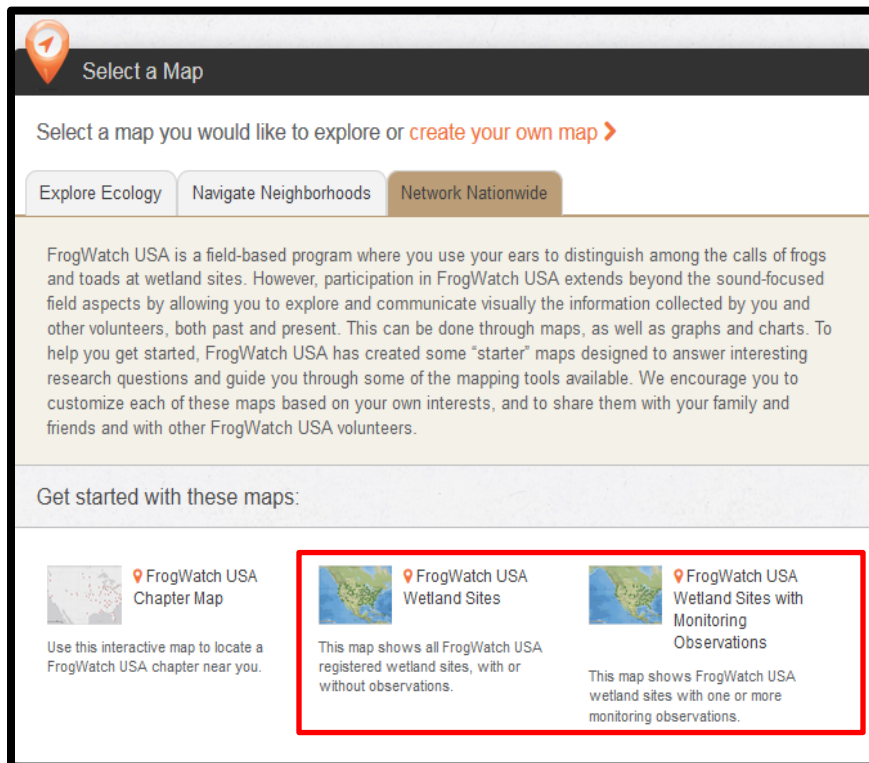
Select a Map

Select a map you would like to explore or create your own map ❯

Explore Ecology | Navigate Neighborhoods | Network Nationwide

FrogWatch USA is a field-based program where you use your ears to distinguish among the calls of frogs and toads at wetland sites. However, participation in FrogWatch USA extends beyond the sound-focused field aspects by allowing you to explore and communicate visually the information collected by you and other volunteers, both past and present. This can be done through maps, as well as graphs and charts. To help you get started, FrogWatch USA has created some "starter" maps designed to answer interesting research questions and guide you through some of the mapping tools available. We encourage you to customize each of these maps based on your own interests, and to share them with your family and friends and with other FrogWatch USA volunteers.

Get started with these maps:

FrogWatch USA Chapter Map

Use this interactive map to locate a FrogWatch USA chapter near you.

FrogWatch USA Wetland Sites

This map shows all FrogWatch USA registered wetland sites, with or without observations.

FrogWatch USA Wetland Sites with Monitoring Observations

This map shows FrogWatch USA wetland sites with one or more monitoring observations.